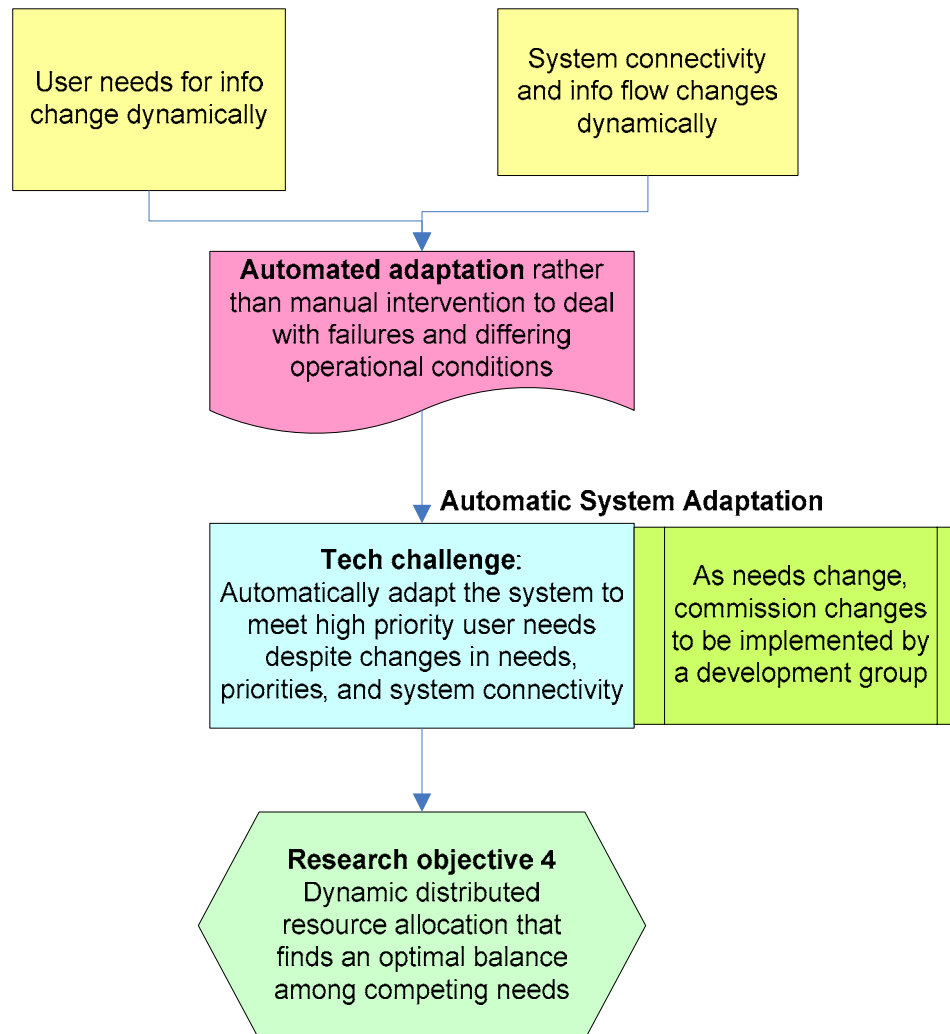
User needs for info change dynamically

System connectivity and info flow changes dynamically

**Automated adaptation** rather than manual intervention to deal with failures and differing operational conditions

**Automatic System Adaptation**

**Tech challenge**: Automatically adapt the system to meet high priority user needs despite changes in needs, priorities, and system connectivity

As needs change, commission changes to be implemented by a development group

**Research objective 4**
Dynamic distributed resource allocation that finds an optimal balance among competing needs